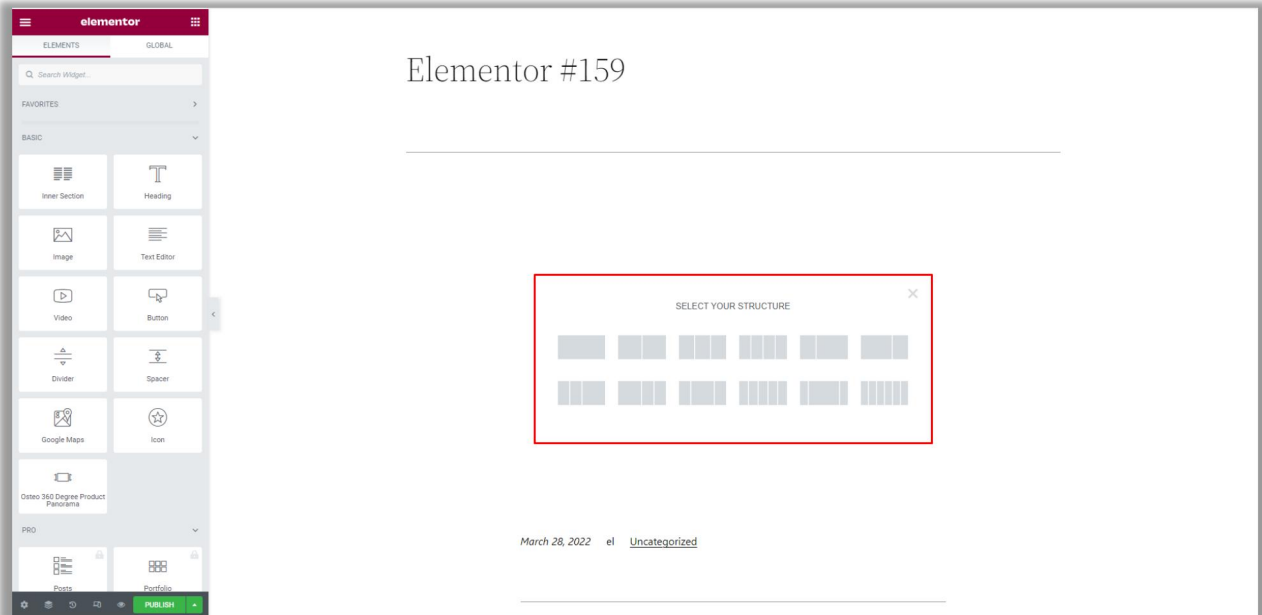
elementor

ELEMENTS GLOBAL

Search Widget...

FAVORITES

BASIC

Inner Section

Heading

Image

Text Editor

Video

Button

Divider

Spacer

Google Maps

Icon

Osteo 360 Degree Product Panorama

PRO

Posts

Portfolio

PUBLISH

Elementor #159

SELECT YOUR STRUCTURE

March 28, 2022 el Uncategorized